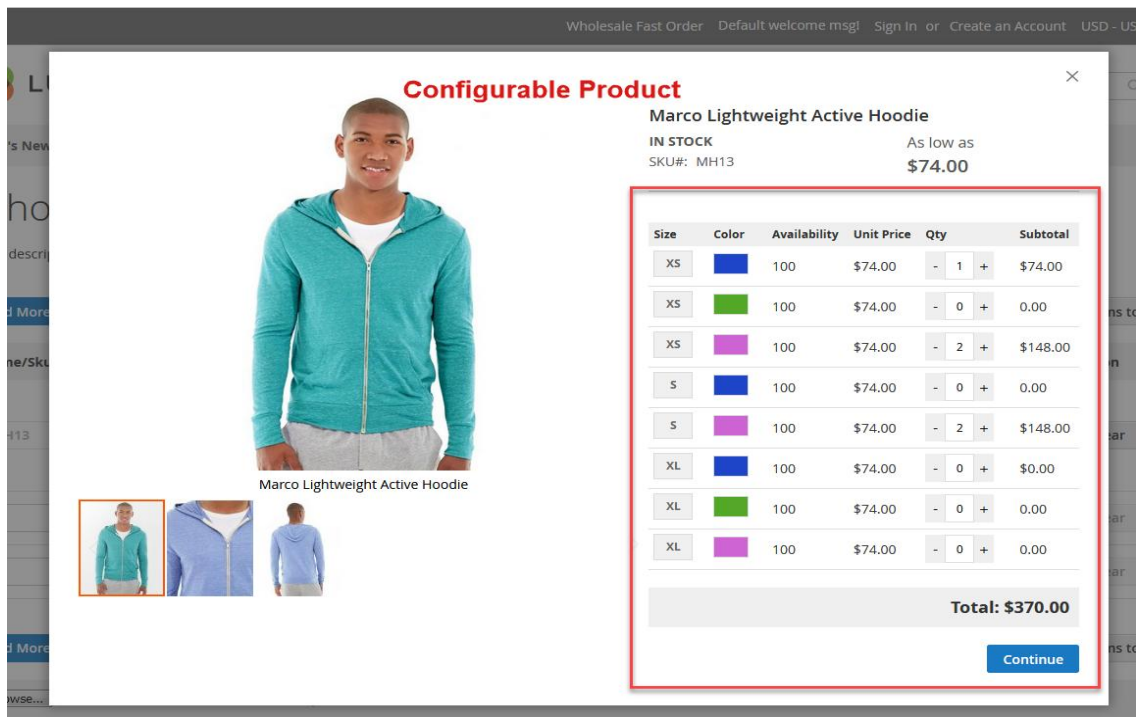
Wholesale Fast Order Default welcome msg! Sign In or Create an Account USD - US

Configurable Product

Marco Lightweight Active Hoodie

IN STOCK
SKU#: MH13

As low as
$74.00

| Size | Color | Availability | Unit Price | Qty | Subtotal |
|---|---|---|---|---|---|
| XS | | 100 | $74.00 | - 1 + | $74.00 |
| XS | | 100 | $74.00 | - 0 + | 0.00 |
| XS | | 100 | $74.00 | - 2 + | $148.00 |
| S | | 100 | $74.00 | - 0 + | 0.00 |
| S | | 100 | $74.00 | - 2 + | $148.00 |
| XL | | 100 | $74.00 | - 0 + | $0.00 |
| XL | | 100 | $74.00 | - 0 + | 0.00 |
| XL | | 100 | $74.00 | - 0 + | 0.00 |

Total: $370.00

Continue

Marco Lightweight Active Hoodie

L
's New
ho
descri
d More
ne/Sku
H13
d More
owse...
ns to
n
ear
ear
ear
ns to